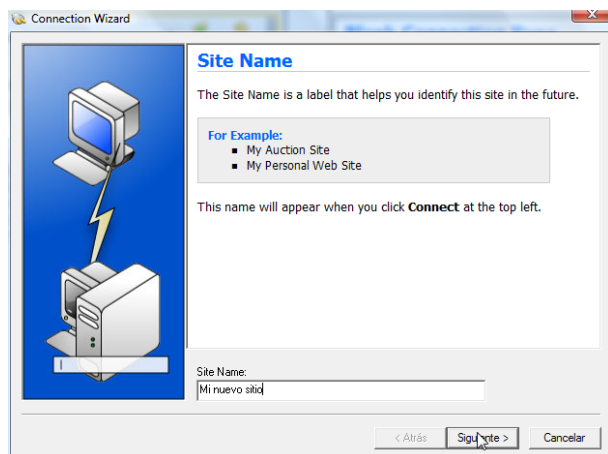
Connection Wizard

Site Name

The Site Name is a label that helps you identify this site in the future.

For Example:
- My Auction Site
- My Personal Web Site

This name will appear when you click **Connect** at the top left.

Site Name:
Mi nuevo sitio

< Atrás
Sigu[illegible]nte >
Cancelar